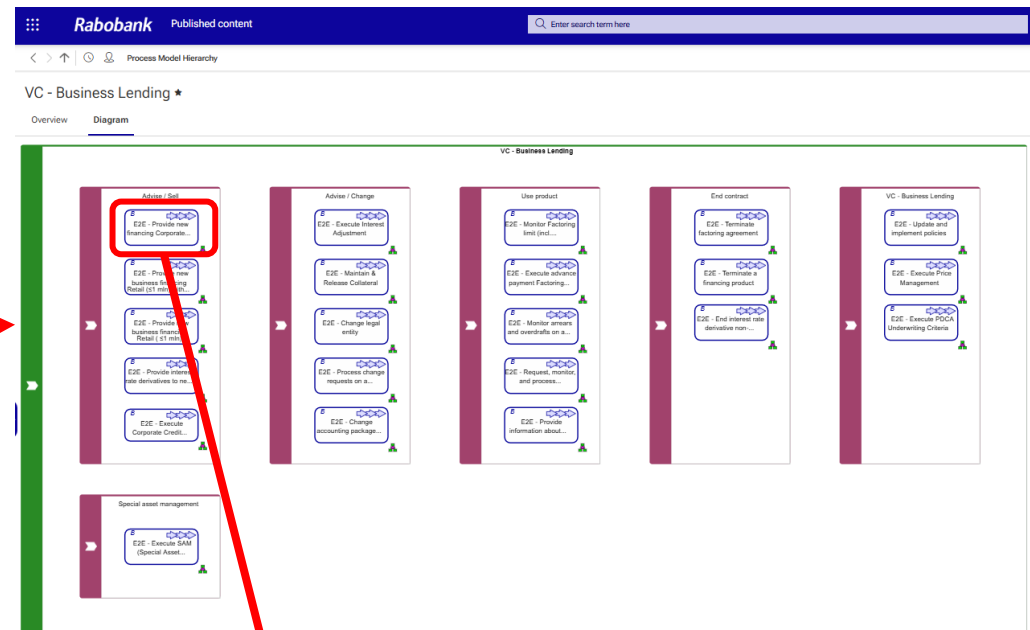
Rabobank Published content

Enter search term here

Process Model Hierarchy

VC - Business Lending ★

Overview Diagram

VC - Business Lending

Advise / Sell

E2E - Provide new financing Corporate...

E2E - Provide new business financing Retail (≤1 mln) with...

E2E - Provide new business financing Retail ( ≤1 mln)...

E2E - Provide interest rate derivatives to ne...

E2E - Execute Corporate Credit...

Advise / Change

E2E - Execute Interest Adjustment

E2E - Maintain & Release Collateral

E2E - Change legal entity

E2E - Process change requests on a...

E2E - Change accounting package...

Use product

E2E - Monitor Factoring limit (incl....

E2E - Execute advance payment Factoring...

E2E - Monitor arrears and overdrafts on a...

E2E - Request, monitor, and process...

E2E - Provide information about...

End contract

E2E - Terminate factoring agreement

E2E - Terminate a financing product

E2E - End interest rate derivative non-...

VC - Business Lending

E2E - Update and implement policies

E2E - Execute Price Management

E2E - Execute PDCA Underwriting Criteria

Special asset management

E2E - Execute SAM (Special Asset...